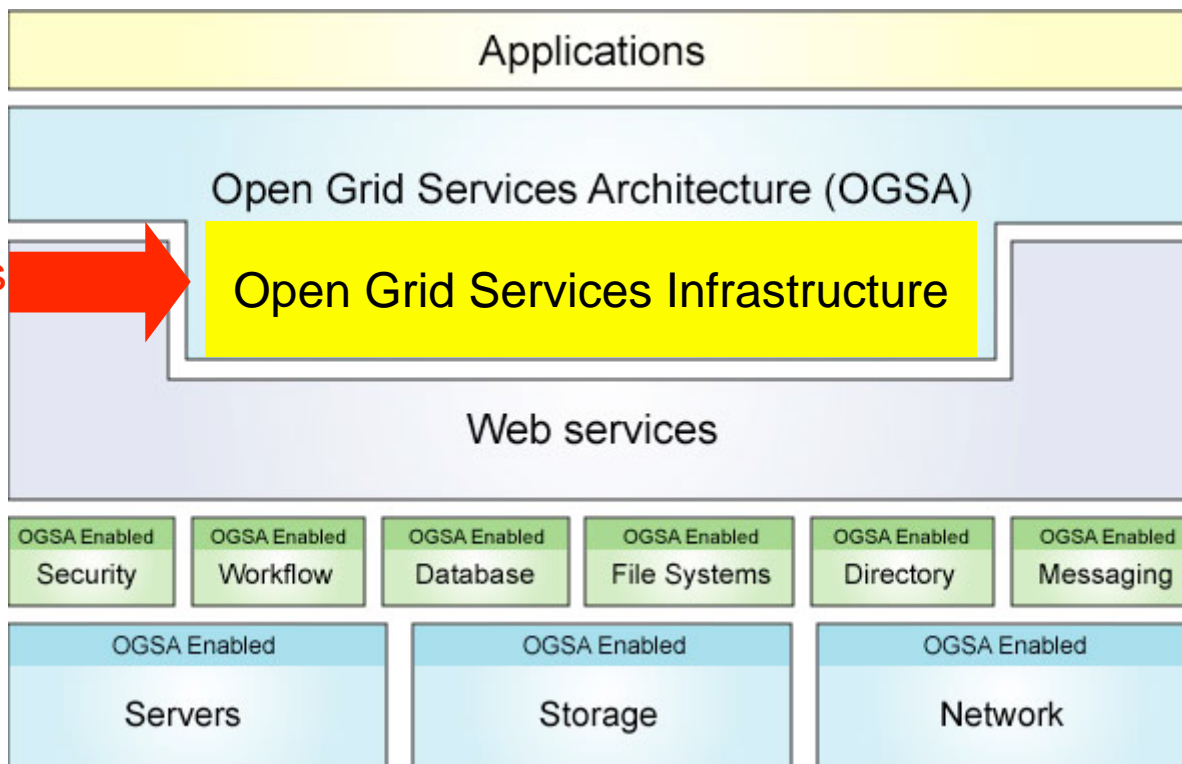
Applications

Open Grid Services Architecture (OGSA)

s

Open Grid Services Infrastructure

Web services

OGSA Enabled
Security

OGSA Enabled
Workflow

OGSA Enabled
Database

OGSA Enabled
File Systems

OGSA Enabled
Directory

OGSA Enabled
Messaging

OGSA Enabled
Servers

OGSA Enabled
Storage

OGSA Enabled
Network